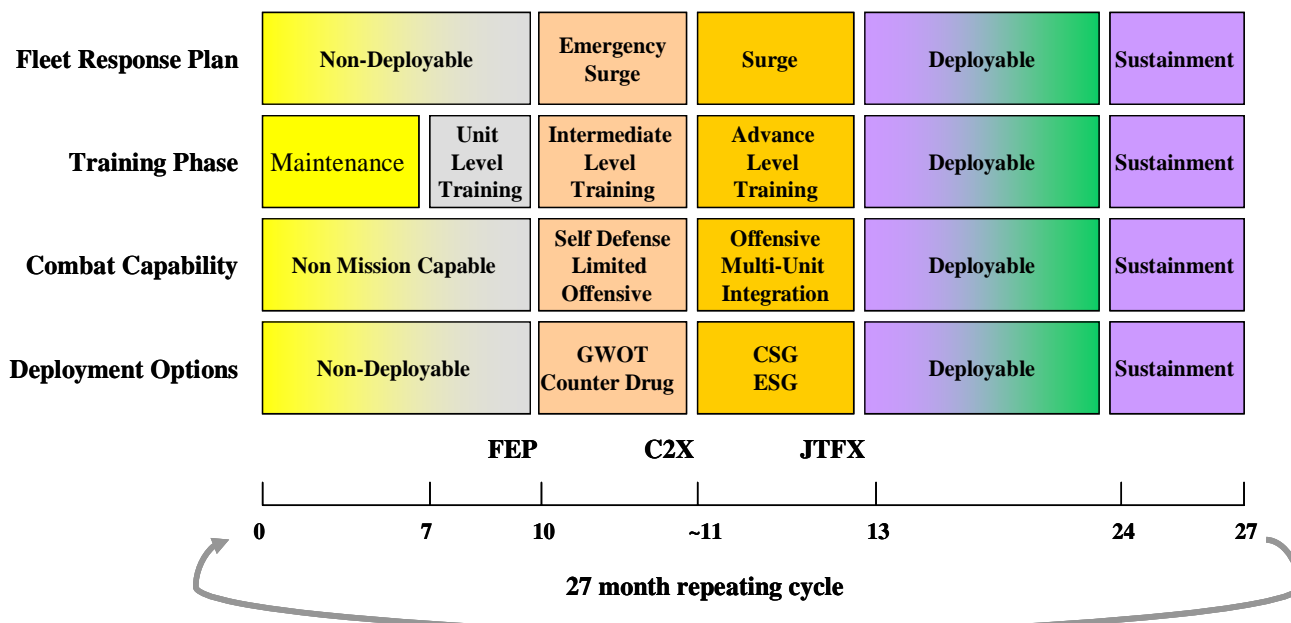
| | | | | | |
|---|---|---|---|---|---|
| Fleet Response Plan | Non-Deployable | | Emergency Surge | Surge | Deployable | Sustainment |
| Training Phase | Maintenance | Unit Level Training | Intermediate Level Training | Advance Level Training | Deployable | Sustainment |
| Combat Capability | Non Mission Capable | | Self Defense Limited Offensive | Offensive Multi-Unit Integration | Deployable | Sustainment |
| Deployment Options | Non-Deployable | | GWOT Counter Drug | CSG ESG | Deployable | Sustainment |

FEP C2X JTFX

0 7 10 ~11 13 24 27

27 month repeating cycle